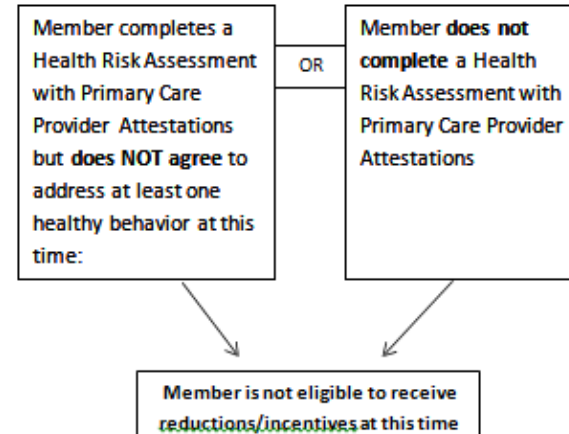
Member completes a Health Risk Assessment with Primary Care Provider Attestations but does NOT agree to address at least one healthy behavior at this time:

OR

Member does not complete a Health Risk Assessment with Primary Care Provider Attestations

Member is not eligible to receive reductions/incentives at this time